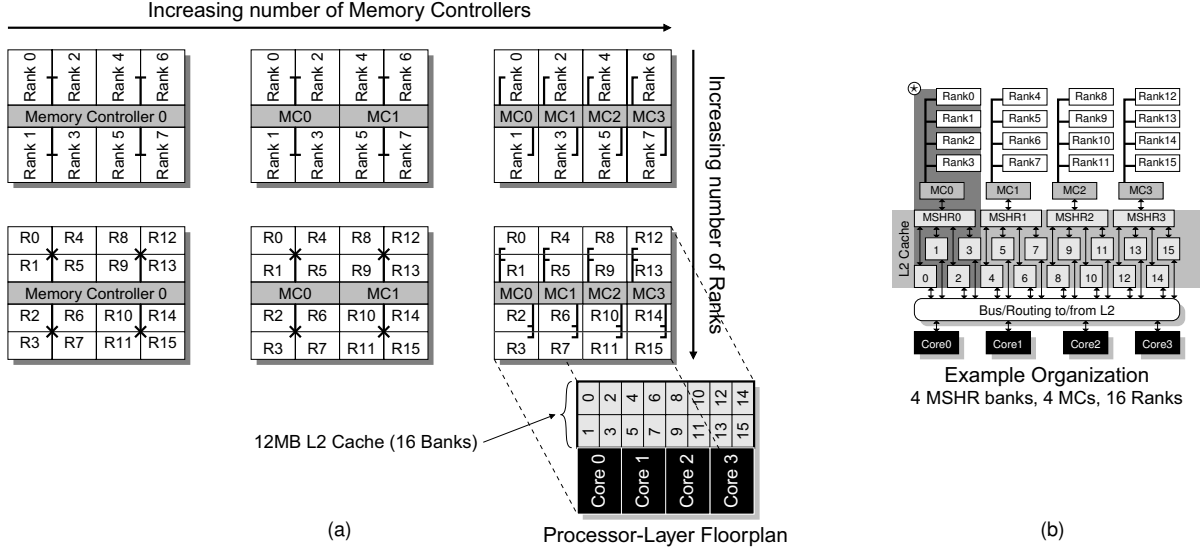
Increasing number of Memory Controllers

Increasing number of Ranks

Rank 0 Rank 2 Rank 4 Rank 6
Memory Controller 0
Rank 1 Rank 3 Rank 5 Rank 7

Rank 0 Rank 2 Rank 4 Rank 6
MC0 MC1
Rank 1 Rank 3 Rank 5 Rank 7

Rank 0 Rank 2 Rank 4 Rank 6
MC0 MC1 MC2 MC3
Rank 1 Rank 3 Rank 5 Rank 7

R0 R4 R8 R12
R1 R5 R9 R13
Memory Controller 0
R2 R6 R10 R14
R3 R7 R11 R15

R0 R4 R8 R12
R1 R5 R9 R13
MC0 MC1
R2 R6 R10 R14
R3 R7 R11 R15

R0 R4 R8 R12
R1 R5 R9 R13
MC0 MC1 MC2 MC3
R2 R6 R10 R14
R3 R7 R11 R15

12MB L2 Cache (16 Banks)

0 2 4 6 8 10 12 14
1 3 5 7 9 11 13 15
Core 0 Core 1 Core 2 Core 3

(a)

Processor-Layer Floorplan

Rank0 Rank1 Rank2 Rank3
Rank4 Rank5 Rank6 Rank7
Rank8 Rank9 Rank10 Rank11
Rank12 Rank13 Rank14 Rank15
MC0 MC1 MC2 MC3
L2 Cache
MSHR0 MSHR1 MSHR2 MSHR3
1 3 5 7 9 11 13 15
0 2 4 6 8 10 12 14
Bus/Routing to/from L2
Core0 Core1 Core2 Core3

Example Organization
4 MSHR banks, 4 MCs, 16 Ranks

(b)